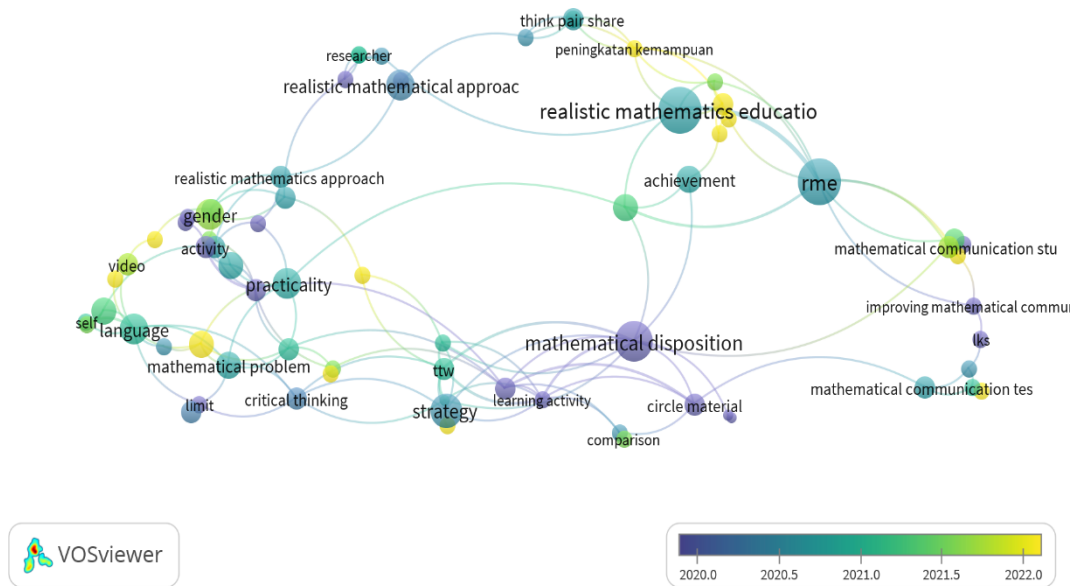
think pair share
researcher
peningkatan kemampuan
realistic mathematical approac
realistic mathematics educatio
realistic mathematics approach
achievement
rme
gender
activity
video
mathematical communication stu
practicality
improving mathematical commun
self
language
mathematical disposition
lks
mathematical problem
ttw
mathematical communication tes
limit
critical thinking
strategy
learning activity
circle material
comparison
VOSviewer
2020.0
2020.5
2021.0
2021.5
2022.0